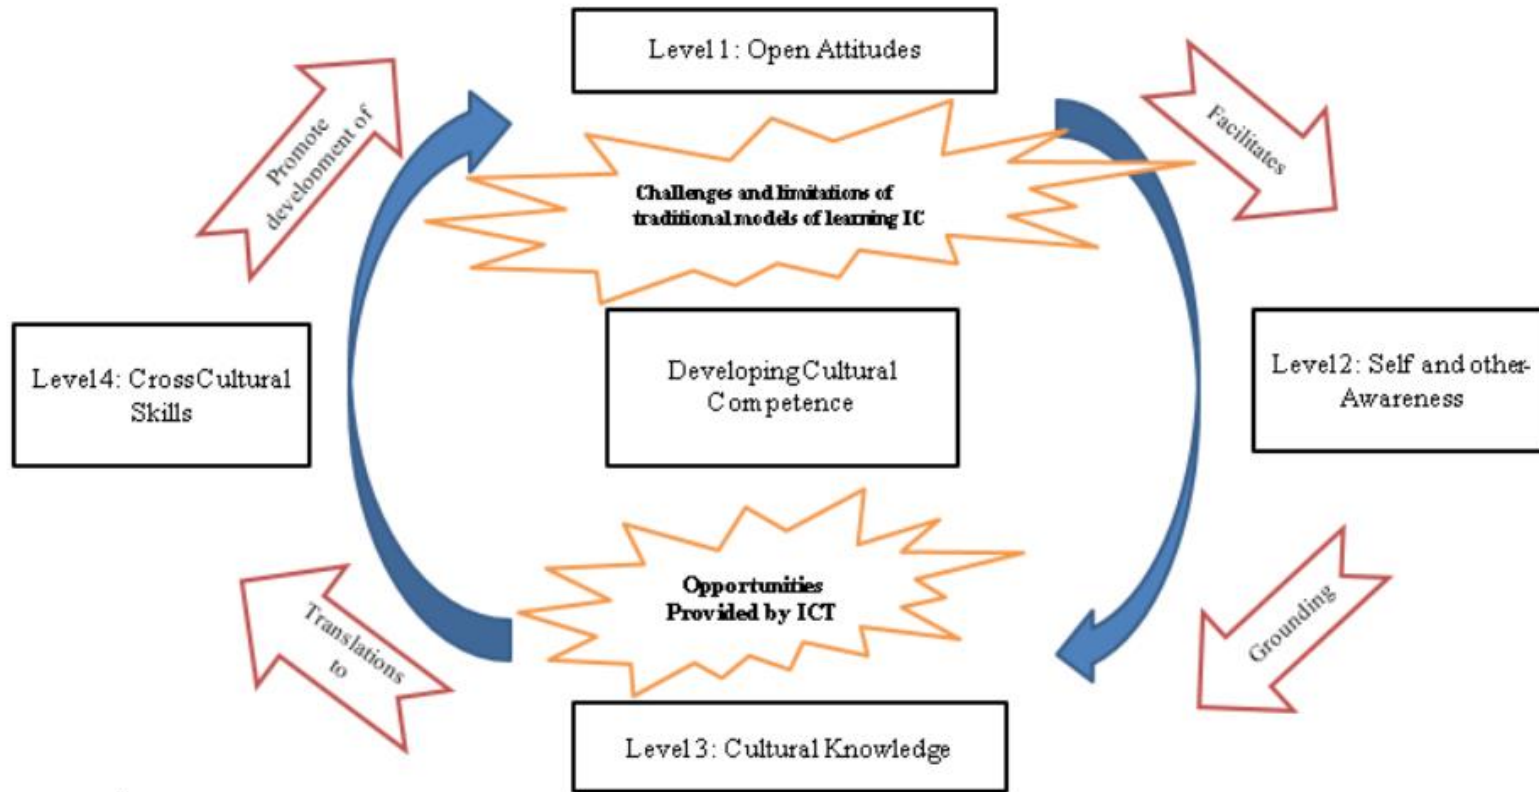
Level 1: Open Attitudes

Promote developoment of

Facilitates

Challenges and limitations of traditional models of learning IC

Level4: CrossCultural Skills

DevelopingCultural Competence

Level2: Self and other-Awareness

Opportunities Provided by ICT

Translations to

Grounding

Level 3: Cultural Knowledge